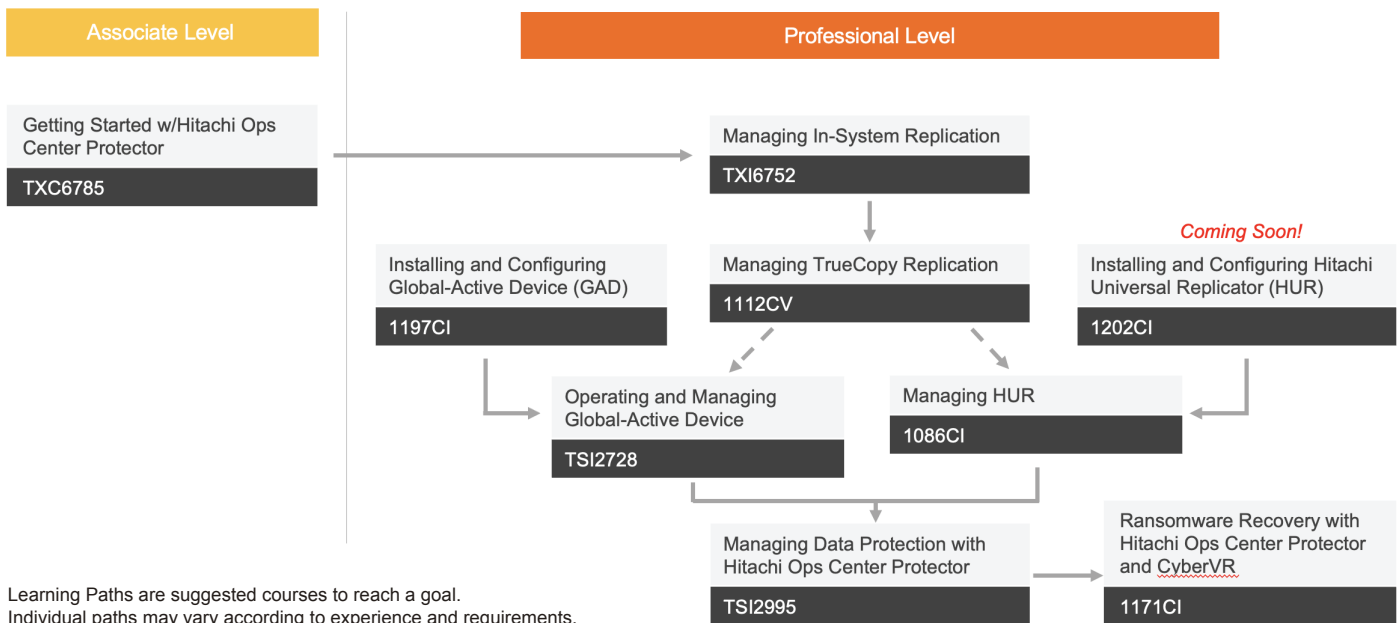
Associate Level

Professional Level

Getting Started w/Hitachi Ops Center Protector

TXC6785

Managing In-System Replication

TXI6752

Coming Soon!

Installing and Configuring Global-Active Device (GAD)

1197CI

Managing TrueCopy Replication

1112CV

Installing and Configuring Hitachi Universal Replicator (HUR)

1202CI

Operating and Managing Global-Active Device

TSI2728

Managing HUR

1086CI

Managing Data Protection with Hitachi Ops Center Protector

TSI2995

Ransomware Recovery with Hitachi Ops Center Protector and CyberVR

1171CI

Learning Paths are suggested courses to reach a goal.
Individual paths may vary according to experience and requirements.